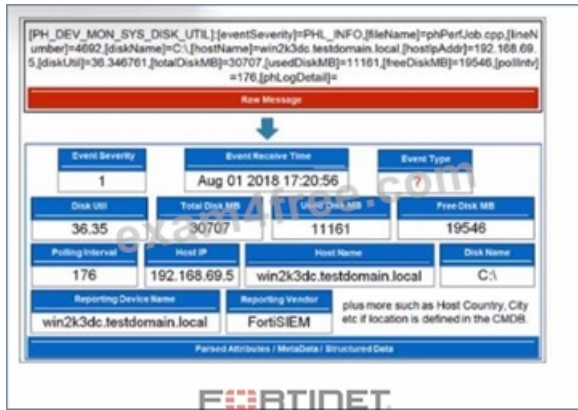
[PH_DEV_MON_SYS_DISK_UTIL]:[eventSeverity]=PHL_INFO,[fileName]=phPerfJob.cpp,[lineNumber]=4692,[diskName]=C:\,[hostName]=win2k3dc.testdomain.local,[hostIpAddr]=192.168.69.5,[diskUtil]=36.346761,[totalDiskMB]=30707,[usedDiskMB]=11161,[freeDiskMB]=19546,[pollIntv]=176,[phLogDetail]=

Raw Message

| Event Severity | Event Receive Time | Event Type |
|---|---|---|
| 1 | Aug 01 2018 17:20:56 | ? |

| Disk Util | Total Disk MB | Used Disk MB | Free Disk MB |
|---|---|---|---|
| 36.35 | 30707 | 11161 | 19546 |

| Polling Interval | Host IP | Host Name | Disk Name |
|---|---|---|---|
| 176 | 192.168.69.5 | win2k3dc.testdomain.local | C:\ |

| Reporting Device Name | Reporting Vendor |
|---|---|
| win2k3dc.testdomain.local | FortiSIEM |

plus more such as Host Country, City etc if location is defined in the CMDB.

Parsed Attributes / MetaData / Structured Data

exam4free.com

FORTINET